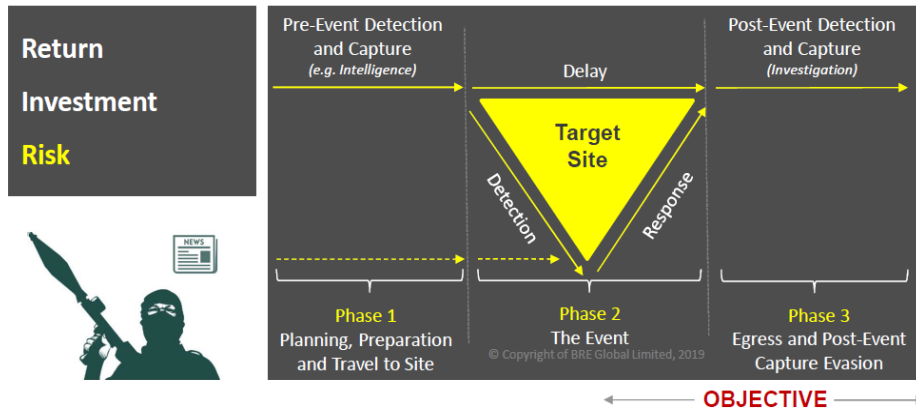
Return

Investment

Risk

NEWS

Pre-Event Detection and Capture
(e.g. Intelligence)

Delay

Post-Event Detection and Capture
(Investigation)

Target Site

Detection

Response

Phase 1
Planning, Preparation and Travel to Site

Phase 2
The Event

Phase 3
Egress and Post-Event Capture Evasion

© Copyright of BRE Global Limited, 2019

OBJECTIVE